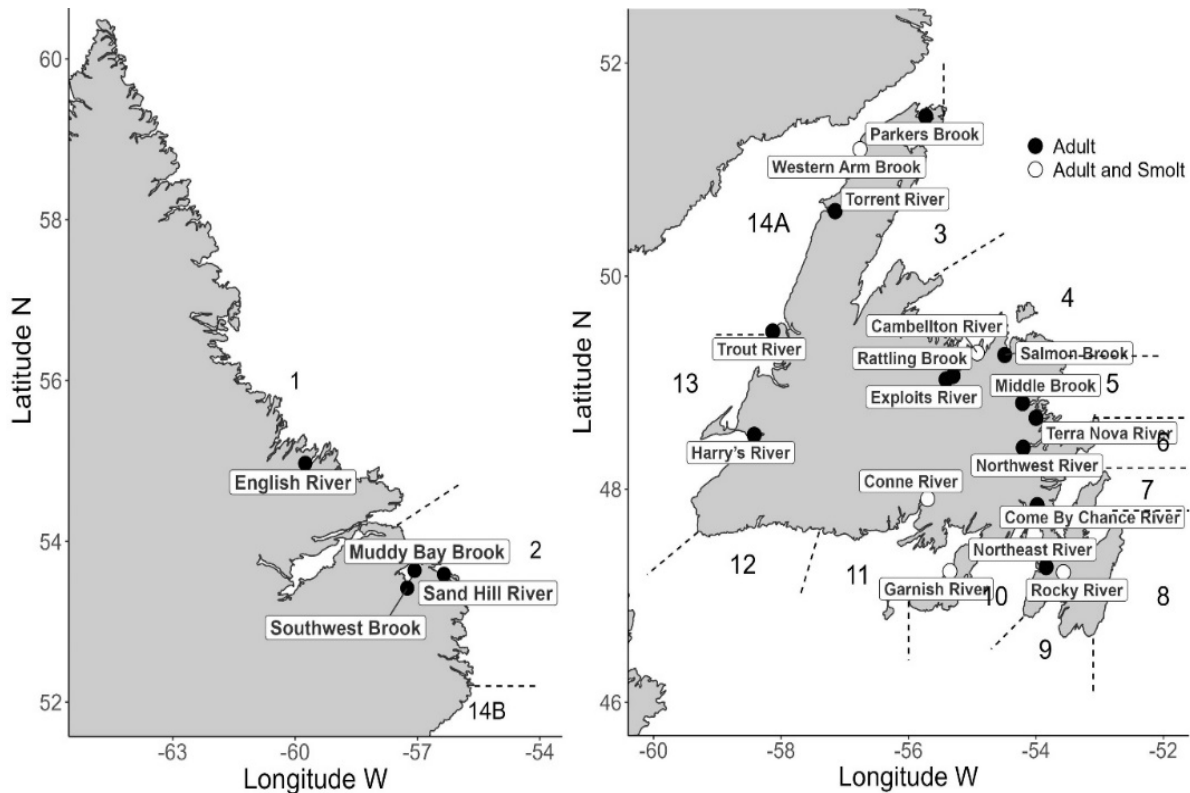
60
58
56
54
52
Latitude N
1
English River
2
Muddy Bay Brook
Sand Hill River
Southwest Brook
14B
-63
-60
-57
-54
Longitude W

52
50
48
46
Latitude N
Adult
Adult and Smolt
Parkers Brook
Western Arm Brook
Torrent River
14A
3
4
Cambellton River
Trout River
Rattling Brook
Salmon Brook
13
Exploits River
Middle Brook
5
Harry's River
Terra Nova River
6
Northwest River
Conne River
7
Come By Chance River
12
11
Northeast River
Garnish River
10
Rocky River
8
9
-60
-58
-56
-54
-52
Longitude W